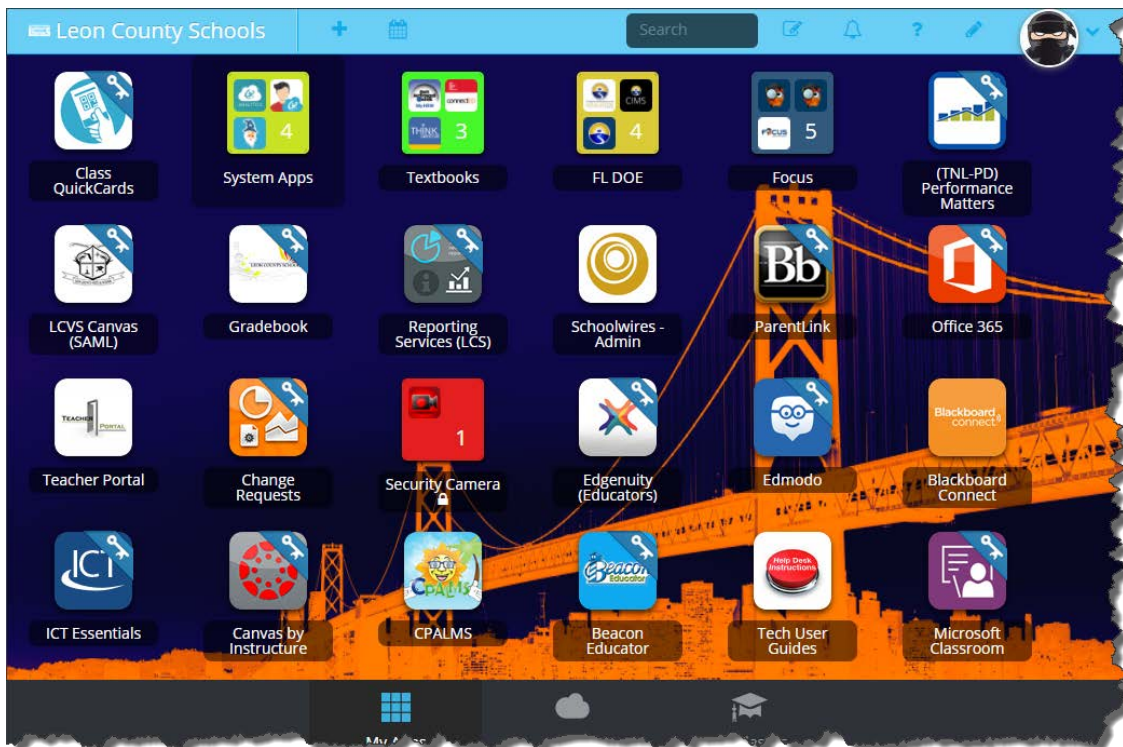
Leon County Schools

Search

Class QuickCards

System Apps

4

Textbooks

3

FL DOE

4

Focus

5

(TNL-PD) Performance Matters

LCVS Canvas (SAML)

Gradebook

Reporting Services (LCS)

Schoolwires - Admin

Bb

ParentLink

Office 365

Teacher Portal

Change Requests

1

Security Camera

Edgenuity (Educators)

Edmodo

Blackboard connect

Blackboard Connect

ICT

ICT Essentials

Canvas by Instructure

CPALMS

CPALMS

Beacon Educator

Beacon Educator

Help Desk Instructions

Tech User Guides

Microsoft Classroom

My Apps